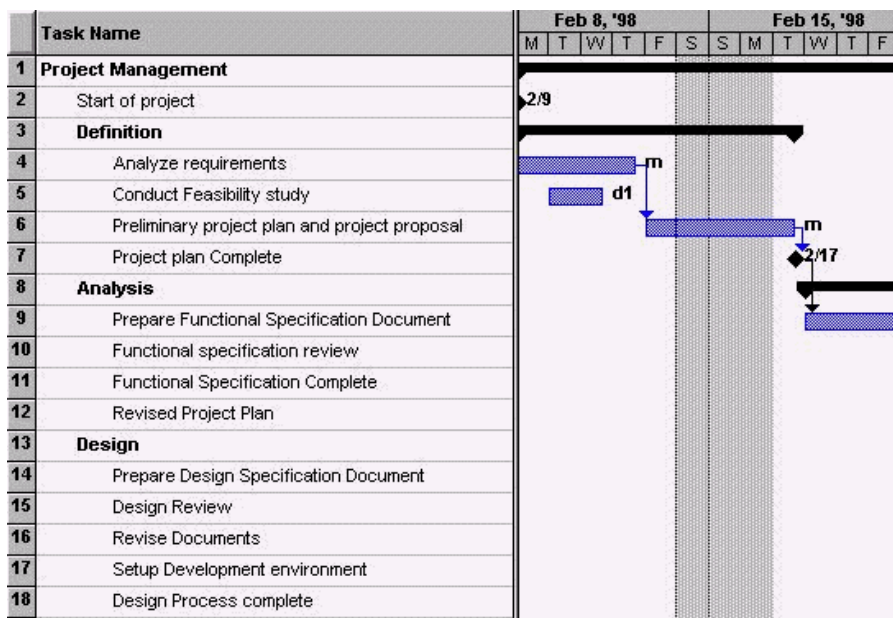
| | Task Name |
|---|---|
| 1 | Project Management |
| 2 | Start of project |
| 3 | Definition |
| 4 | Analyze requirements |
| 5 | Conduct Feasibility study |
| 6 | Preliminary project plan and project proposal |
| 7 | Project plan Complete |
| 8 | Analysis |
| 9 | Prepare Functional Specification Document |
| 10 | Functional specification review |
| 11 | Functional Specification Complete |
| 12 | Revised Project Plan |
| 13 | Design |
| 14 | Prepare Design Specification Document |
| 15 | Design Review |
| 16 | Revise Documents |
| 17 | Setup Development environment |
| 18 | Design Process complete |

Feb 8, '98
M T W T F S
Feb 15, '98
S M T W T F

2/9
m
d1
m
2/17